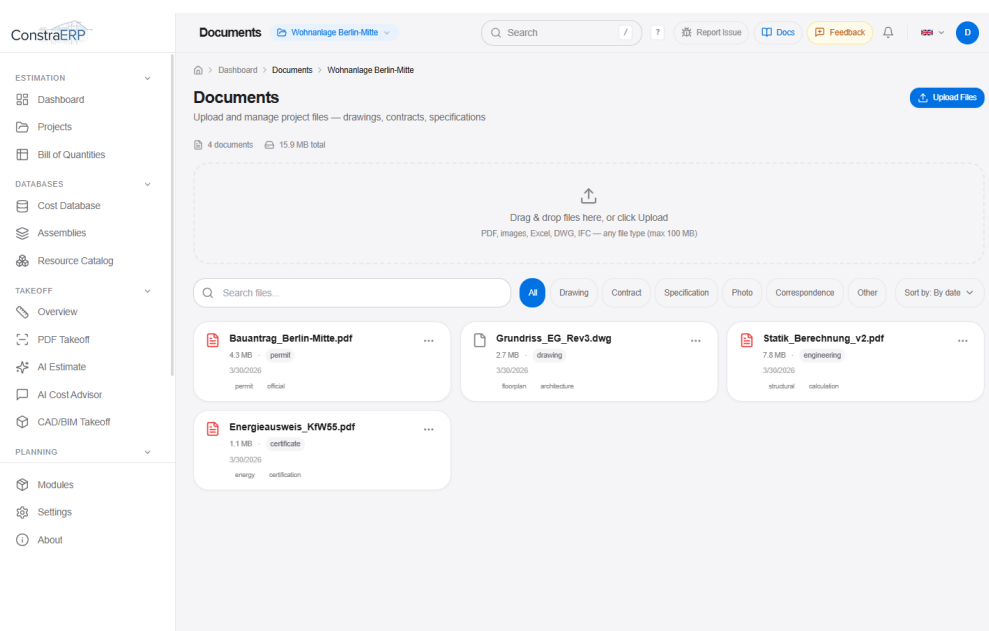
ConstraERP

ESTIMATION
Dashboard
Projects
Bill of Quantities
DATABASES
Cost Database
Assemblies
Resource Catalog
TAKEOFF
Overview
PDF Takeoff
AI Estimate
AI Cost Advisor
CAD/BIM Takeoff
PLANNING
Modules
Settings
About

Documents
Wohnanlage Berlin-Mitte
Search
/
?
Report Issue
Docs
Feedback
D

Dashboard > Documents > Wohnanlage Berlin-Mitte

Documents
Upload and manage project files — drawings, contracts, specifications

Upload Files

4 documents 15.9 MB total

Drag & drop files here, or click Upload
PDF, images, Excel, DWG, IFC — any file type (max 100 MB)

Search files...
All
Drawing
Contract
Specification
Photo
Correspondence
Other
Sort by: By date

Bauantrag_Berlin-Mitte.pdf
4.3 MB · permit
3/30/2026
permit official

Grundriss_EG_Rev3.dwg
2.7 MB · drawing
3/30/2026
floorplan architecture

Statik_Berechnung_v2.pdf
7.8 MB · engineering
3/30/2026
structural calculation

Energieausweis_KfW55.pdf
1.1 MB · certificate
3/30/2026
energy certification